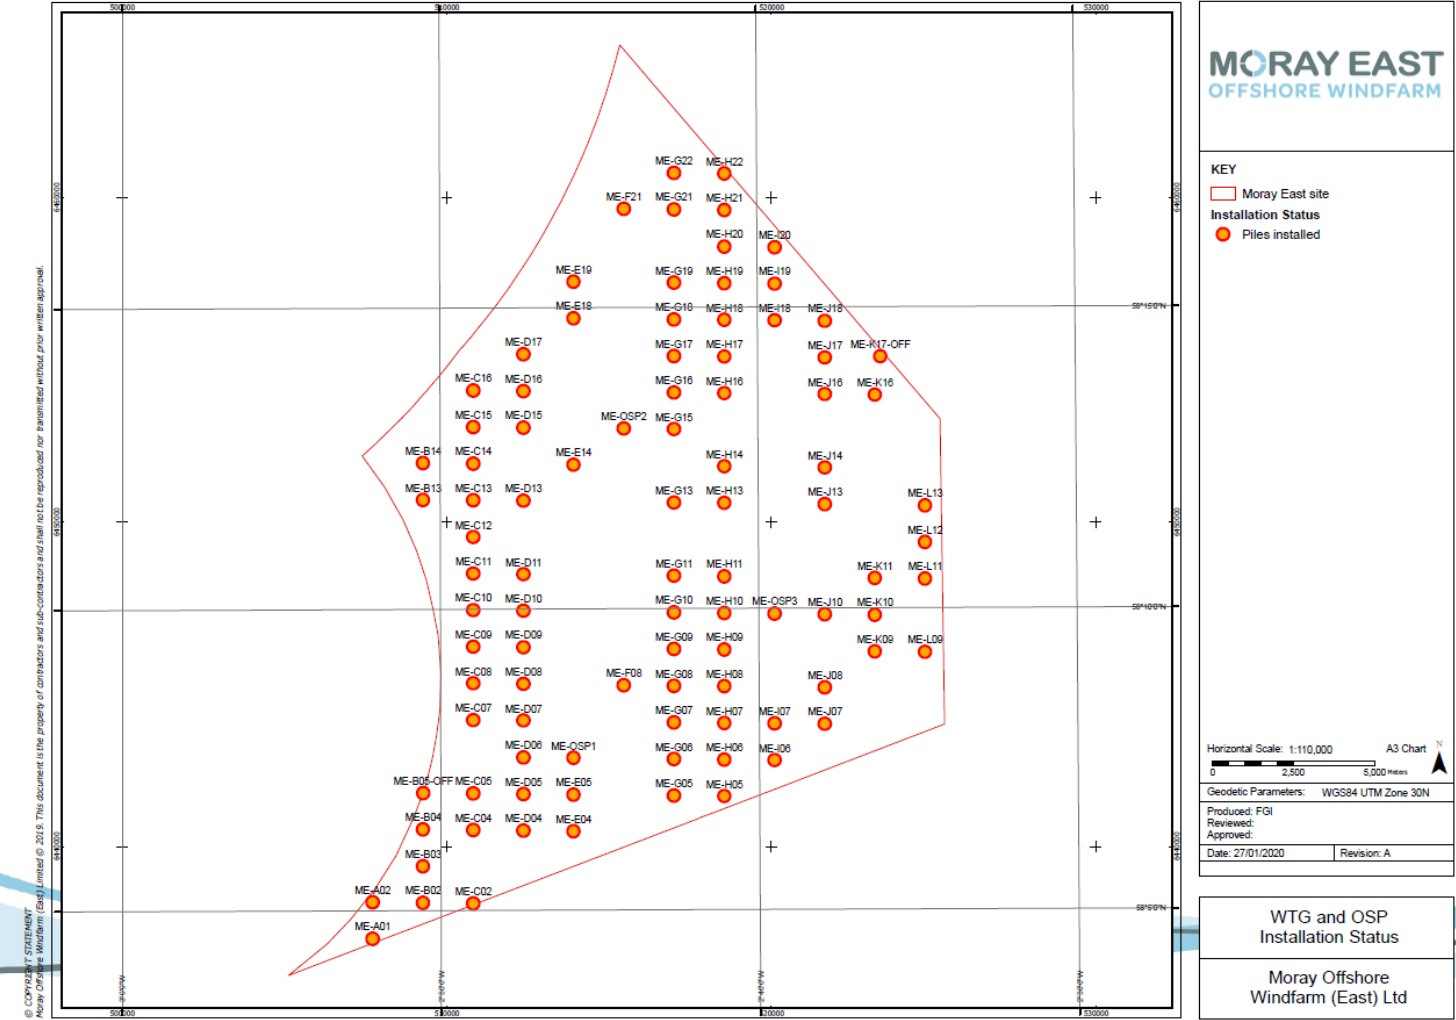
500000
510000
520000
530000

ME-G22
ME-H22
ME-F21
ME-G21
ME-H21
ME-H20
ME-I20
ME-E19
ME-G19
ME-H19
ME-I19
ME-E18
ME-G18
ME-H18
ME-I18
ME-J18
ME-D17
ME-G17
ME-H17
ME-J17
ME-K17-OFF
ME-C16
ME-D16
ME-G16
ME-H16
ME-J16
ME-K16
ME-C15
ME-D15
ME-OSP2
ME-G15
ME-B14
ME-C14
ME-E14
ME-H14
ME-J14
ME-B13
ME-C13
ME-D13
ME-G13
ME-H13
ME-J13
ME-L13
ME-C12
ME-L12
ME-C11
ME-D11
ME-G11
ME-H11
ME-K11
ME-L11
ME-C10
ME-D10
ME-G10
ME-H10
ME-OSP3
ME-J10
ME-K10
ME-C09
ME-D09
ME-G09
ME-H09
ME-K09
ME-L09
ME-C08
ME-D08
ME-F08
ME-G08
ME-H08
ME-J08
ME-C07
ME-D07
ME-G07
ME-H07
ME-I07
ME-J07
ME-D06
ME-OSP1
ME-G06
ME-H06
ME-I06
ME-B05-OFF
ME-C05
ME-D05
ME-E05
ME-G05
ME-H05
ME-B04
ME-C04
ME-D04
ME-E04
ME-B03
ME-A02
ME-B02
ME-C02
ME-A01

58°15'0"N
58°10'0"N
58°5'0"N

© COPYRIGHT STATEMENT
Moray Offshore Windfarm (East) Limited © 2019. This document is the property of contractors and sub-contractors and shall not be reproduced nor transmitted without prior written approval.

MORAY EAST
OFFSHORE WINDFARM

KEY
Moray East site
Installation Status
Piles installed

Horizontal Scale: 1:110,000
A3 Chart
0
2,500
5,000 Meters
Geodetic Parameters: WGS84 UTM Zone 30N
Produced: FGI
Reviewed:
Approved:
Date: 27/01/2020
Revision: A

WTG and OSP Installation Status

Moray Offshore Windfarm (East) Ltd